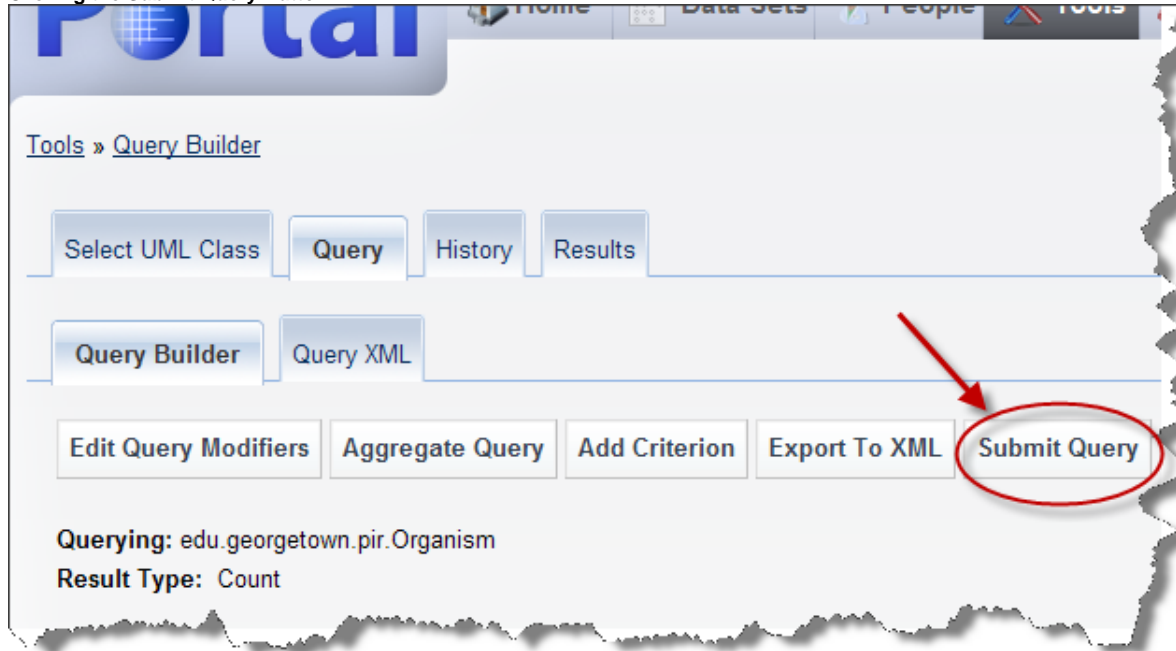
Portal

Home Data Sets People Tools

Tools » Query Builder

Select UML Class Query History Results

Query Builder Query XML

Edit Query Modifiers Aggregate Query Add Criterion Export To XML Submit Query

Querying: edu.georgetown.pir.Organism
Result Type: Count